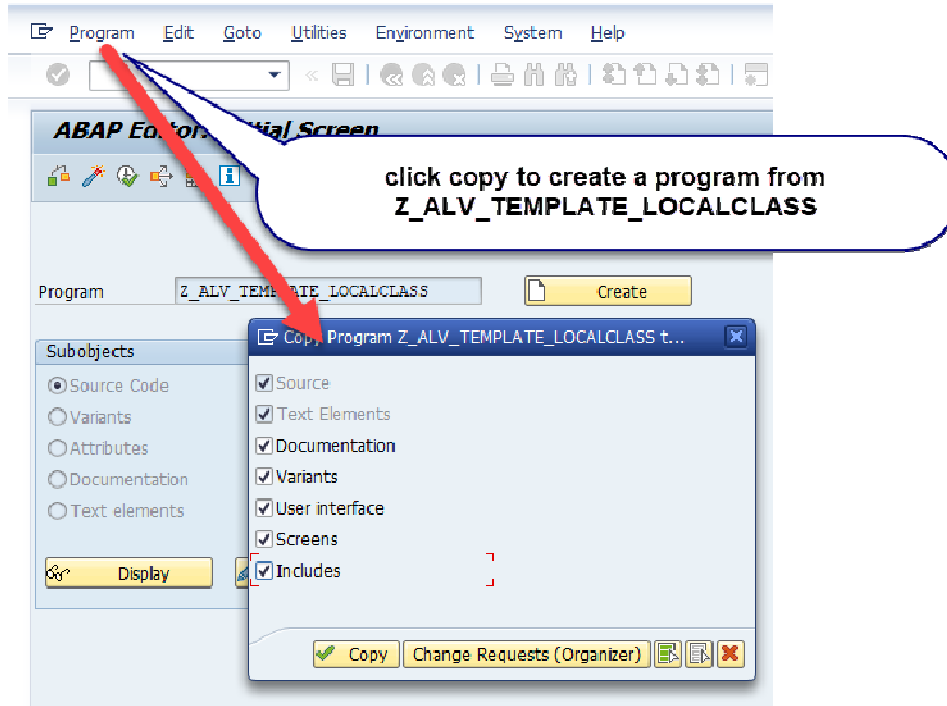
Program Edit Goto Utilities Environment System Help

ABAP Editor: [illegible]tial Screen

click copy to create a program from Z_ALV_TEMPLATE_LOCALCLASS

Program Z_ALV_TEMPLATE_LOCALCLASS

Create

Subobjects

Source Code

Variants

Attributes

Documentation

Text elements

Display

Copy Program Z_ALV_TEMPLATE_LOCALCLASS t...

Source

Text Elements

Documentation

Variants

User interface

Screens

Includes

Copy

Change Requests (Organizer)